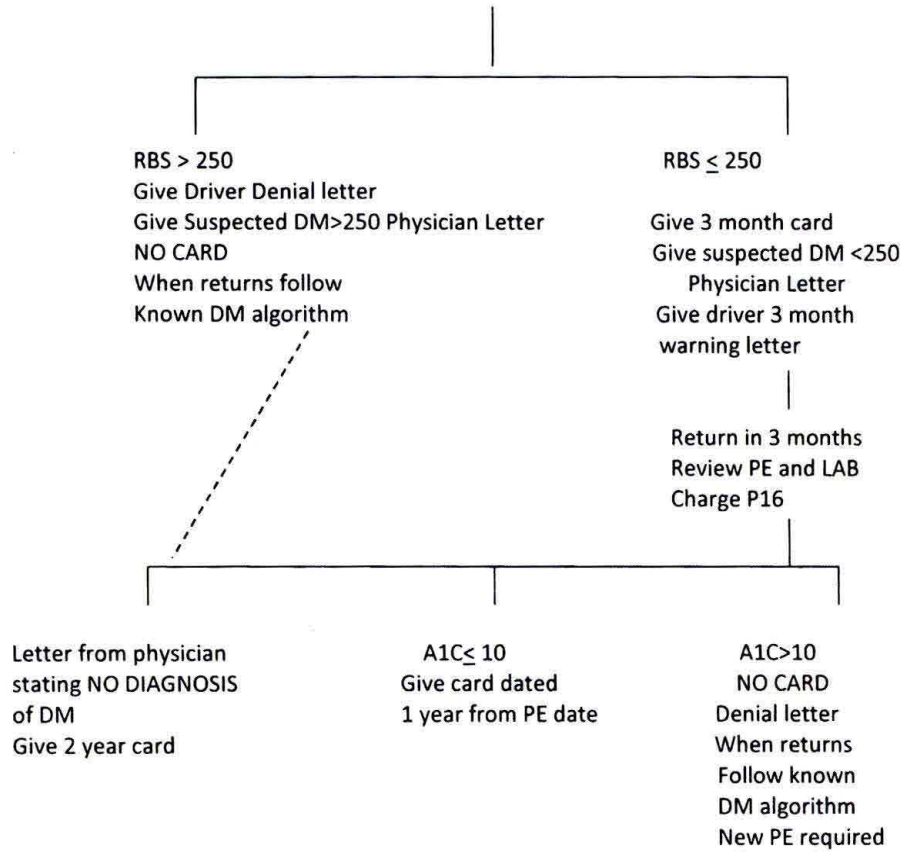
RBS > 250
Give Driver Denial letter
Give Suspected DM>250 Physician Letter
NO CARD
When returns follow
Known DM algorithm

RBS $\leq$ 250

Give 3 month card
Give suspected DM <250
Physician Letter
Give driver 3 month
warning letter

Return in 3 months
Review PE and LAB
Charge P16

Letter from physician
stating NO DIAGNOSIS
of DM
Give 2 year card

A1C$\leq$ 10
Give card dated
1 year from PE date

A1C>10
NO CARD
Denial letter
When returns
Follow known
DM algorithm
New PE required